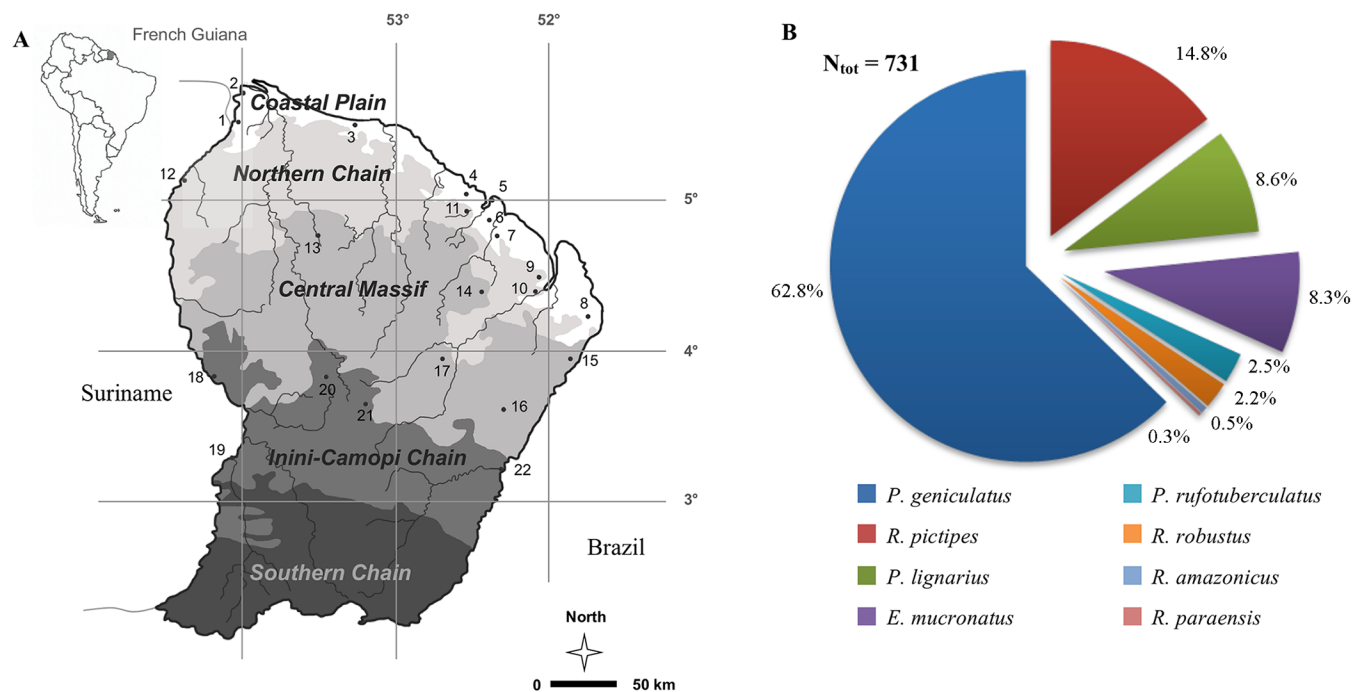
A

French Guiana

53°

52°

Coastal Plain

Northern Chain

Central Massif

Inini-Camopi Chain

Southern Chain

2
1
3
12
4
5
11
6
7
13
9
10
14
8
17
15
18
20
21
16
19
22

5°

4°

3°

Suriname

Brazil

North

0
50 km

B

$N_{tot}$ = 731

14.8%

8.6%

8.3%

62.8%

2.5%

2.2%

0.5%

0.3%

P. geniculatus

R. pictipes

P. lignarius

E. mucronatus

P. rufotuberculatus

R. robustus

R. amazonicus

R. paraensis